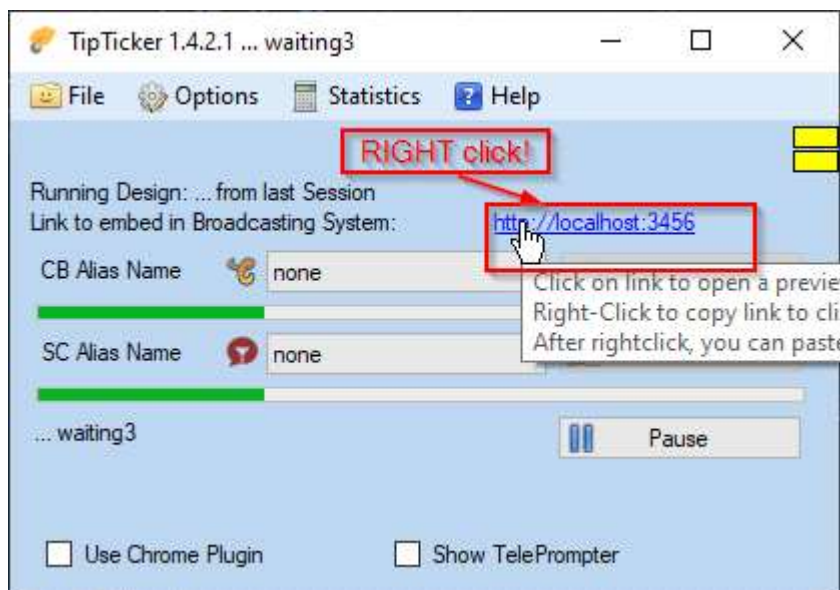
TipTicker 1.4.2.1 ... waiting3

File Options Statistics Help

RIGHT click!

Running Design: ... from last Session
Link to embed in Broadcasting System: http://localhost:3456

CB Alias Name none

Click on link to open a previe
Right-Click to copy link to cli
After rightclick, you can past

SC Alias Name none

... waiting3

Pause

Use Chrome Plugin

Show TelePrompter